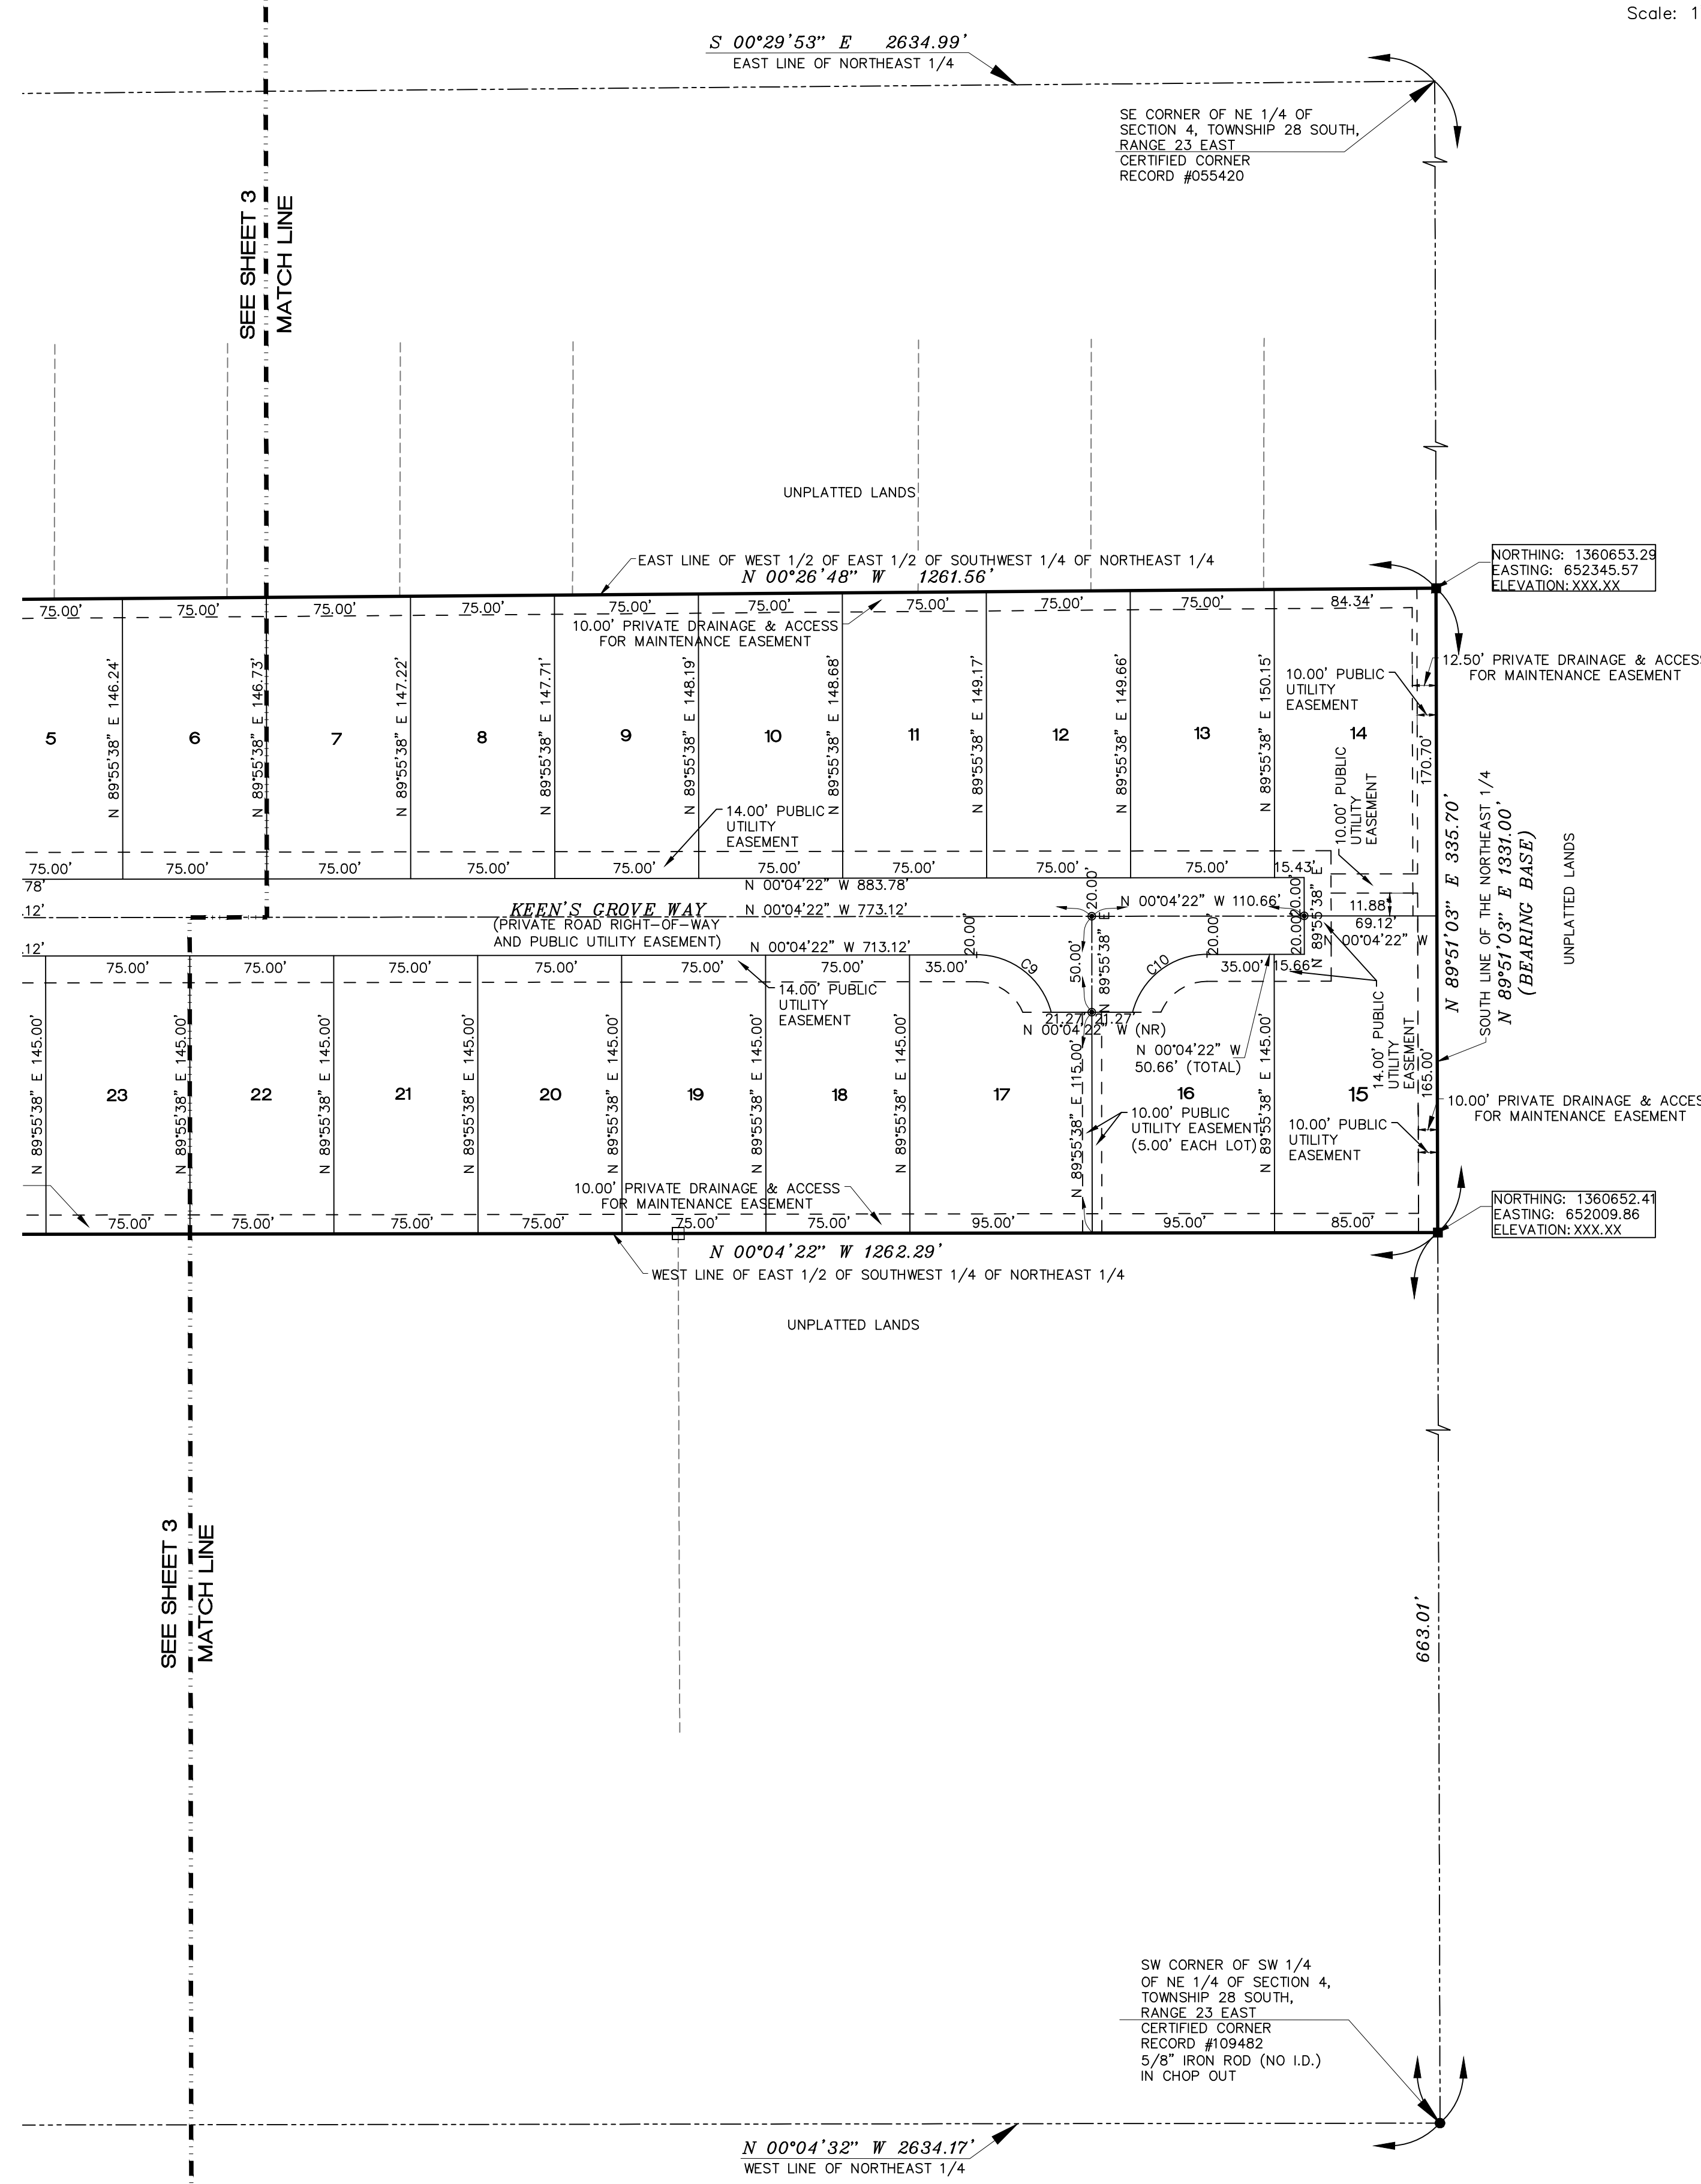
Scale: 1

S 00°29'53" E 2634.99'
EAST LINE OF NORTHEAST 1/4

SE CORNER OF NE 1/4 OF SECTION 4, TOWNSHIP 28 SOUTH, RANGE 23 EAST
CERTIFIED CORNER
RECORD #055420

SEE SHEET 3
MATCH LINE

UNPLATTED LANDS

EAST LINE OF WEST 1/2 OF EAST 1/2 OF SOUTHWEST 1/4 OF NORTHEAST 1/4
N 00°26'48" W 1261.56'

NORTHING: 1360653.29
EASTING: 652345.57
ELEVATION: XXX.XX

75.00' 75.00' 75.00' 75.00' 75.00' 75.00' 75.00' 75.00' 75.00' 84.34'

10.00' PRIVATE DRAINAGE & ACCESS FOR MAINTENANCE EASEMENT

12.50' PRIVATE DRAINAGE & ACCESS FOR MAINTENANCE EASEMENT

N 89°55'38" E 146.24'
N 89°55'38" E 146.73'
N 89°55'38" E 147.22'
N 89°55'38" E 147.71'
N 89°55'38" E 148.19'
N 89°55'38" E 148.68'
N 89°55'38" E 149.17'
N 89°55'38" E 149.66'
N 89°55'38" E 150.15'

5 6 7 8 9 10 11 12 13 14

10.00' PUBLIC UTILITY EASEMENT

10.00' PUBLIC UTILITY EASEMENT

170.70'

14.00' PUBLIC UTILITY EASEMENT

N 89°51'03" E 335.70'
SOUTH LINE OF THE NORTHEAST 1/4
N 89°51'03" E 1331.00'
(BEARING BASE)

UNPLATTED LANDS

75.00' 75.00' 75.00' 75.00' 75.00' 75.00' 75.00' 75.00' 75.00' 15.43'
78'
N 00°04'22" W 883.78'
.12'
KEEN'S GROVE WAY
(PRIVATE ROAD RIGHT-OF-WAY AND PUBLIC UTILITY EASEMENT)
N 00°04'22" W 773.12'
.12'
N 00°04'22" W 713.12'
N 00°04'22" W 110.66'
20.00'
20.00'
N 89°55'38" E
11.88'
69.12'
N 00°04'22" W

75.00' 75.00' 75.00' 75.00' 75.00' 75.00' 35.00' 35.00' 15.66'
20.00'
C9
50.00'
N 89°55'38" E
C10
20.00'

14.00' PUBLIC UTILITY EASEMENT

21.27' 21.27'
N 00°04'22" W (NR)
N 00°04'22" W
50.66' (TOTAL)

N 89°55'38" E 145.00' (×8)
N 89°55'38" E 115.00'

23 22 21 20 19 18 17 16 15

14.00' PUBLIC UTILITY EASEMENT
165.00'

10.00' PUBLIC UTILITY EASEMENT (5.00' EACH LOT)

10.00' PUBLIC UTILITY EASEMENT

10.00' PRIVATE DRAINAGE & ACCESS FOR MAINTENANCE EASEMENT

10.00' PRIVATE DRAINAGE & ACCESS FOR MAINTENANCE EASEMENT

NORTHING: 1360652.41
EASTING: 652009.86
ELEVATION: XXX.XX

75.00' 75.00' 75.00' 75.00' 75.00' 75.00' 95.00' 95.00' 85.00'

N 00°04'22" W 1262.29'
WEST LINE OF EAST 1/2 OF SOUTHWEST 1/4 OF NORTHEAST 1/4

UNPLATTED LANDS

SEE SHEET 3
MATCH LINE

663.01'

SW CORNER OF SW 1/4 OF NE 1/4 OF SECTION 4, TOWNSHIP 28 SOUTH, RANGE 23 EAST
CERTIFIED CORNER
RECORD #109482
5/8" IRON ROD (NO I.D.)
IN CHOP OUT

N 00°04'32" W 2634.17'
WEST LINE OF NORTHEAST 1/4